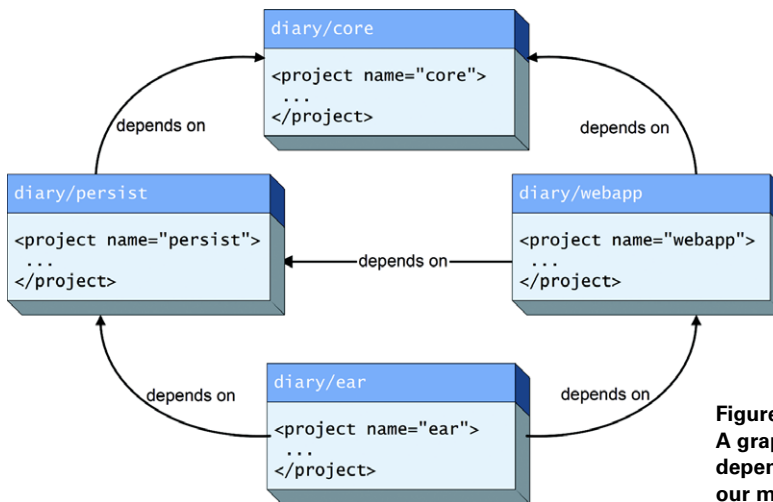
diary/core

<project name="core">
 ...
</project>

depends on

depends on

diary/persist

<project name="persist">
 ...
</project>

depends on

diary/webapp

<project name="webapp">
 ...
</project>

depends on

depends on

diary/ear

<project name="ear">
 ...
</project>

Figure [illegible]
A grap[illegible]
depen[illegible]
our m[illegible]